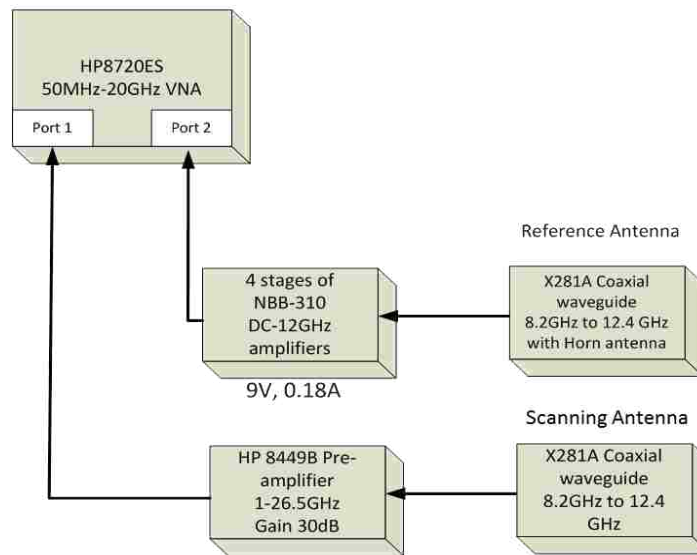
HP8720ES
50MHz-20GHz VNA

Port 1

Port 2

Reference Antenna

4 stages of NBB-310 DC-12GHz amplifiers

X281A Coaxial waveguide 8.2GHz to 12.4 GHz with Horn antenna

9V, 0.18A

Scanning Antenna

HP 8449B Pre-amplifier 1-26.5GHz Gain 30dB

X281A Coaxial waveguide 8.2GHz to 12.4 GHz